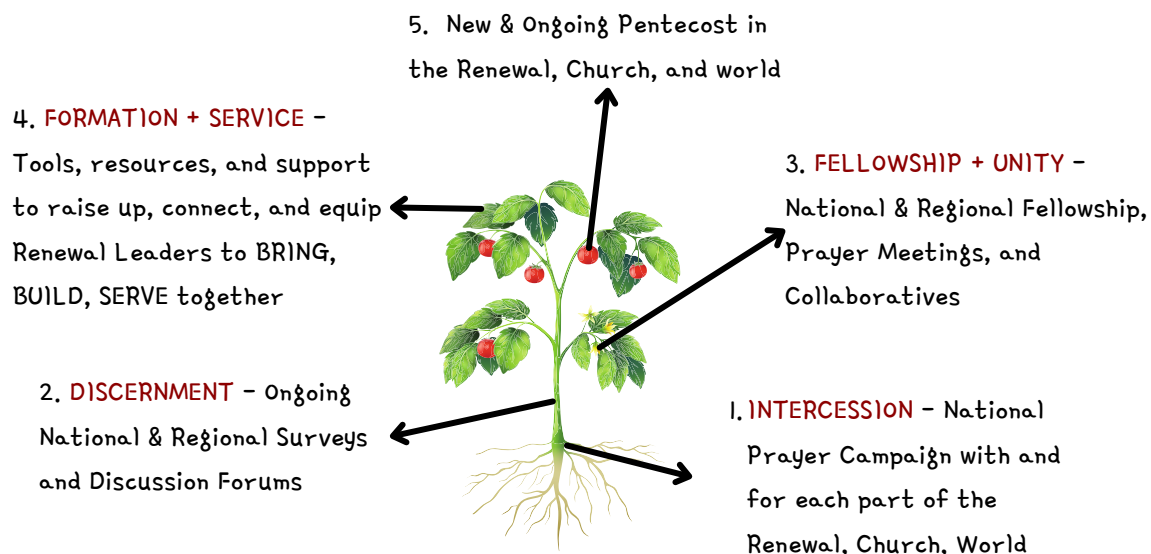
5. New & Ongoing Pentecost in the Renewal, Church, and world

4. FORMATION + SERVICE - Tools, resources, and support to raise up, connect, and equip Renewal Leaders to BRING, BUILD, SERVE together

3. FELLOWSHIP + UNITY - National & Regional Fellowship, Prayer Meetings, and Collaboratives

2. DISCERNMENT - Ongoing National & Regional Surveys and Discussion Forums

1. INTERCESSION - National Prayer Campaign with and for each part of the Renewal, Church, World